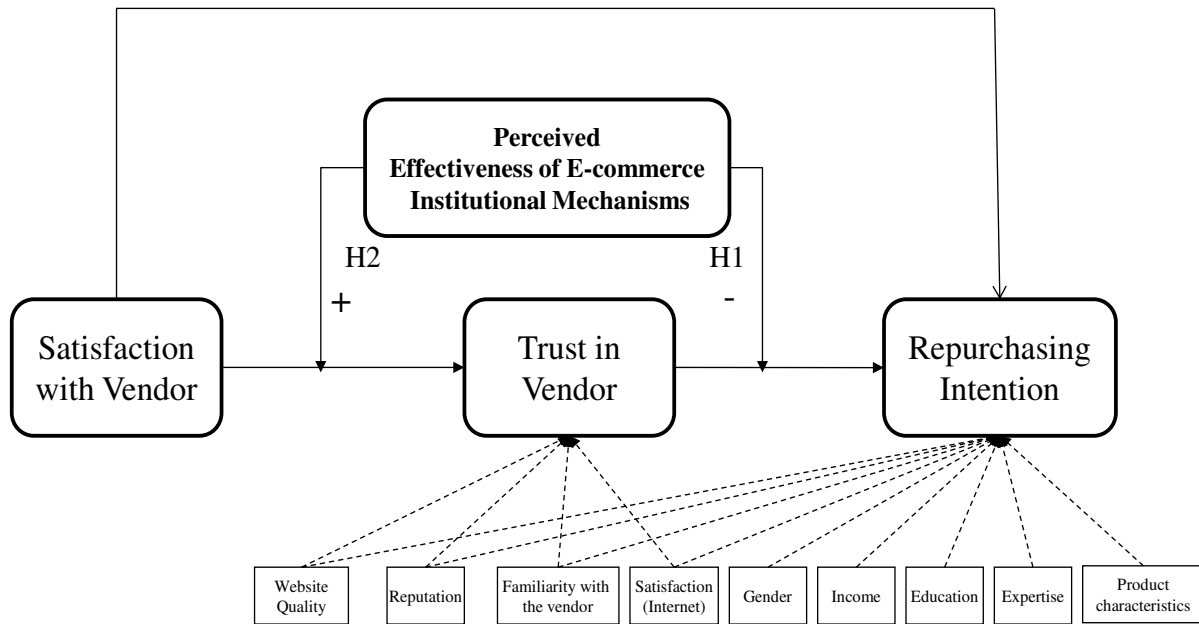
Perceived Effectiveness of E-commerce Institutional Mechanisms

H2

+

H1

-

Satisfaction with Vendor

Trust in Vendor

Repurchasing Intention

Website Quality

Reputation

Familiarity with the vendor

Satisfaction (Internet)

Gender

Income

Education

Expertise

Product characteristics